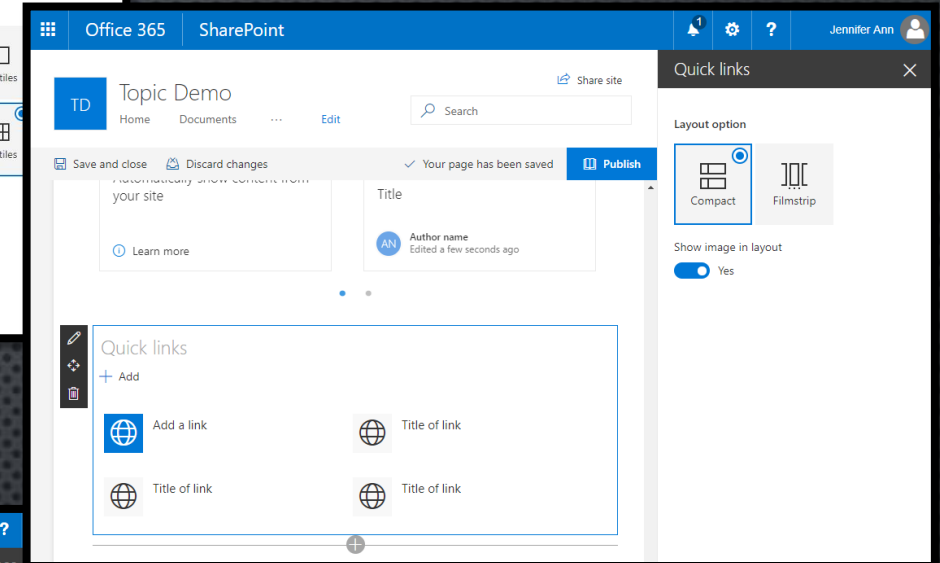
tiles

tiles

?

Office 365 SharePoint 1 ? Jennifer Ann

TD Topic Demo
Home Documents ··· Edit

Share site

Search

Save and close Discard changes Your page has been saved Publish

Automatically show content from your site

Learn more

Title

AN Author name
Edited a few seconds ago

Quick links
+ Add

Add a link

Title of link

Title of link

Title of link

Quick links

Layout option

Compact

Filmstrip

Show image in layout

Yes